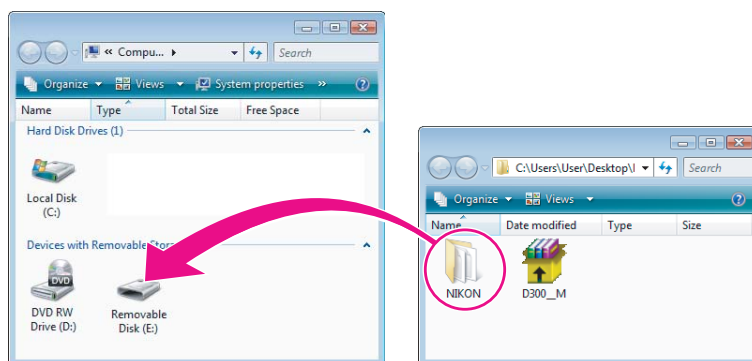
« Compu... ▸
Search
Organize ▾ Views ▾ System properties »
Name
Type
Total Size
Free Space
Hard Disk Drives (1)
Local Disk (C:)
Devices with Removable Stora
DVD
DVD RW Drive (D:)
Removable Disk (E:)

C:\Users\User\Desktop\I
Search
Organize ▾ Views ▾
Name
Date modified
Type
Size
NIKON
D300__M